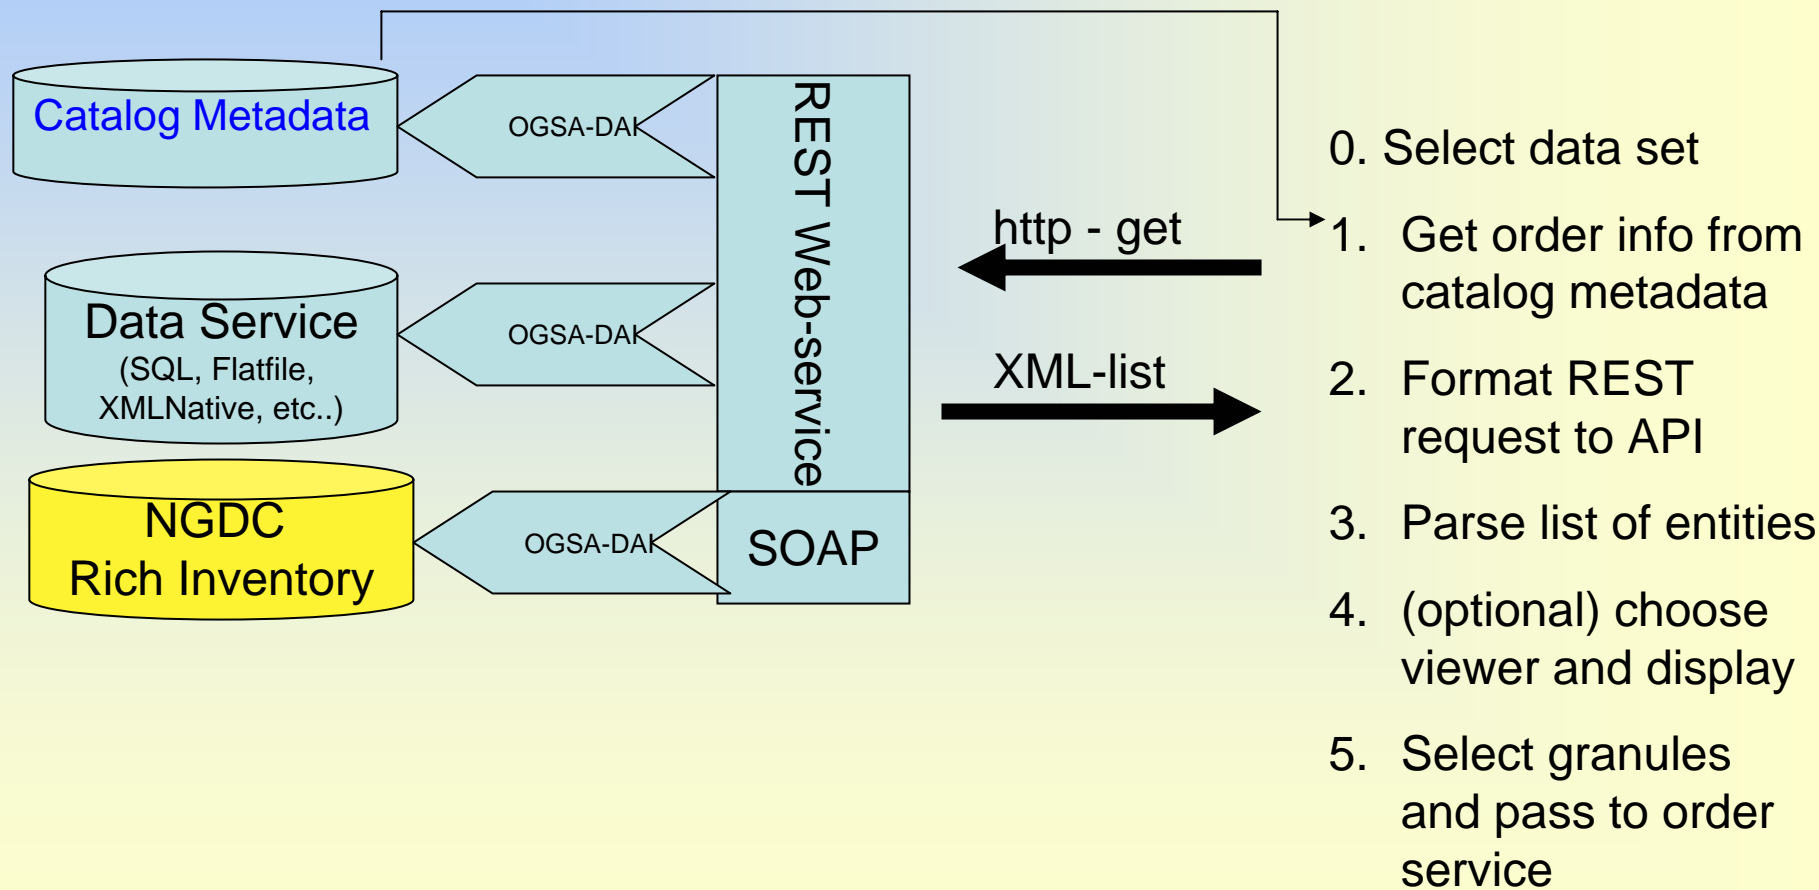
Catalog Metadata

OGSA-DAI

Data Service
(SQL, Flatfile, XMLNative, etc..)

OGSA-DAI

NGDC
Rich Inventory

OGSA-DAI

REST Web-service

SOAP

http - get

XML-list

0. Select data set

1. Get order info from catalog metadata

2. Format REST request to API

3. Parse list of entities

4. (optional) choose viewer and display

5. Select granules and pass to order service